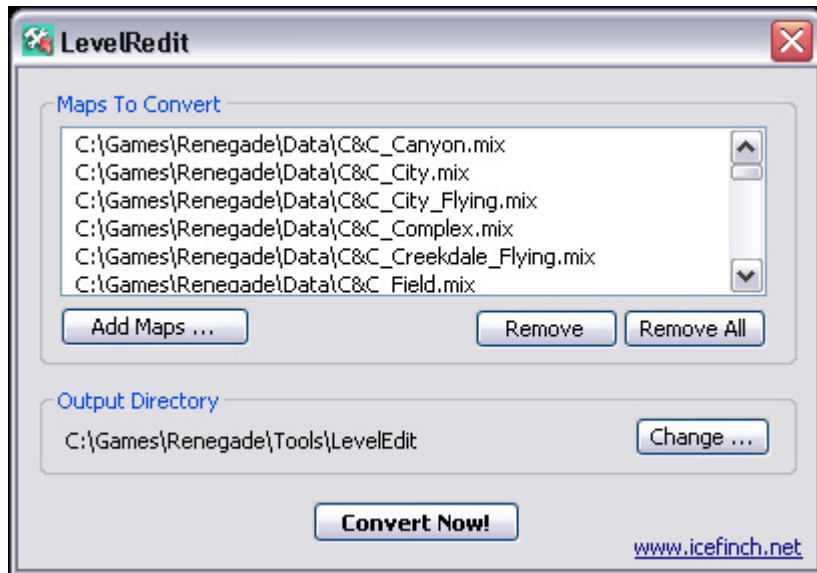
LevelRedit

Maps To Convert

C:\Games\Renegade\Data\C&C_Canyon.mix
C:\Games\Renegade\Data\C&C_City.mix
C:\Games\Renegade\Data\C&C_City_Flying.mix
C:\Games\Renegade\Data\C&C_Complex.mix
C:\Games\Renegade\Data\C&C_Creekdale_Flying.mix
C:\Games\Renegade\Data\C&C_Field.mix

Add Maps ...

Remove

Remove All

Output Directory

C:\Games\Renegade\Tools\LevelEdit

Change ...

Convert Now!

www.icefinch.net